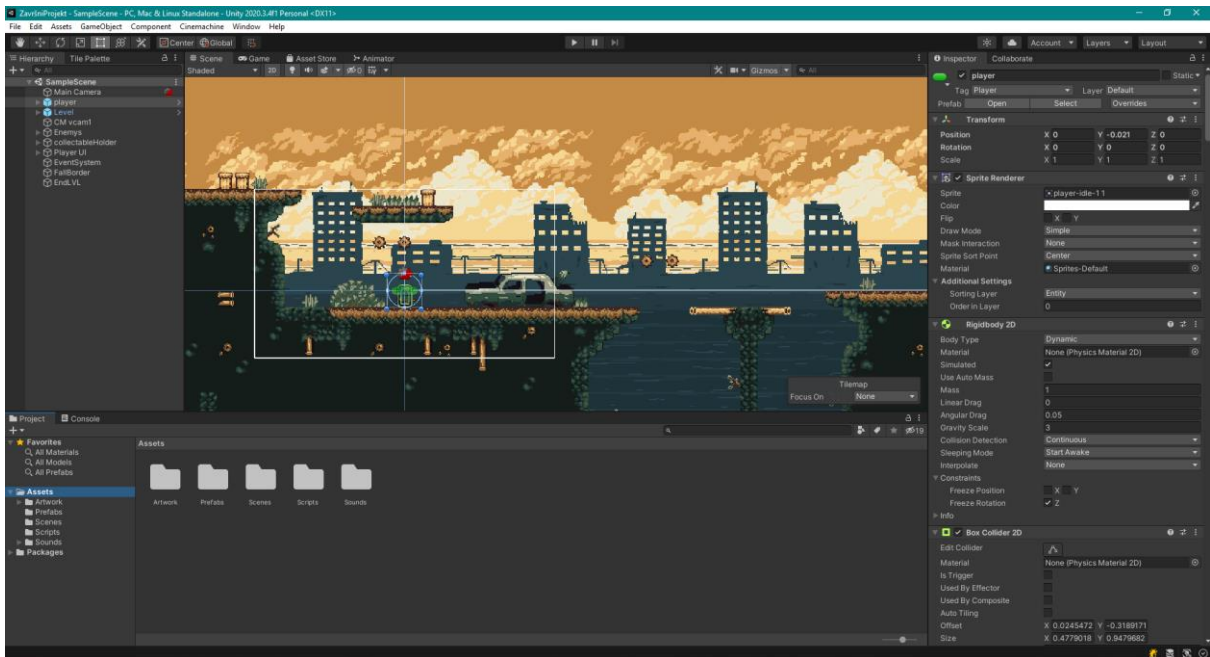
ZavrsniProjekt - SampleScene - PC, Mac & Linux Standalone - Unity 2020.3.4f1 Personal <DX11>
File Edit Assets GameObject Component Cinemachine Window Help

Center Global
Account Layers Layout

Hierarchy Tile Palette
SampleScene
Main Camera
player
Level
CM vcam1
Enemys
collectableHolder
Player UI
EventSystem
FallBorder
EndLVL

Scene Game Asset Store Animator
Shaded 2D
Gizmos All

Tilemap
Focus On None

Inspector Collaborate
player Static
Tag Player Layer Default
Prefab Open Select Overrides

Transform
Position X 0 Y -0.021 Z 0
Rotation X 0 Y 0 Z 0
Scale X 1 Y 1 Z 1

Sprite Renderer
Sprite player-idle-11
Color
Flip X Y
Draw Mode Simple
Mask Interaction None
Sprite Sort Point Center
Material Sprites-Default
Additional Settings
Sorting Layer Entity
Order in Layer 0

Rigidbody 2D
Body Type Dynamic
Material None (Physics Material 2D)
Simulated
Use Auto Mass
Mass 1
Linear Drag 0
Angular Drag 0.05
Gravity Scale 3
Collision Detection Continuous
Sleeping Mode Start Awake
Interpolate None
Constraints
Freeze Position X Y
Freeze Rotation Z
Info

Box Collider 2D
Edit Collider
Material None (Physics Material 2D)
Is Trigger
Used By Effector
Used By Composite
Auto Tiling
Offset X 0.0245472 Y -0.3189171
Size X 0.4779018 Y 0.9479682

Project Console
Favorites
All Materials
All Models
All Prefabs
Assets
Artwork
Prefabs
Scenes
Scripts
Sounds
Packages

Assets
Artwork Prefabs Scenes Scripts Sounds
19